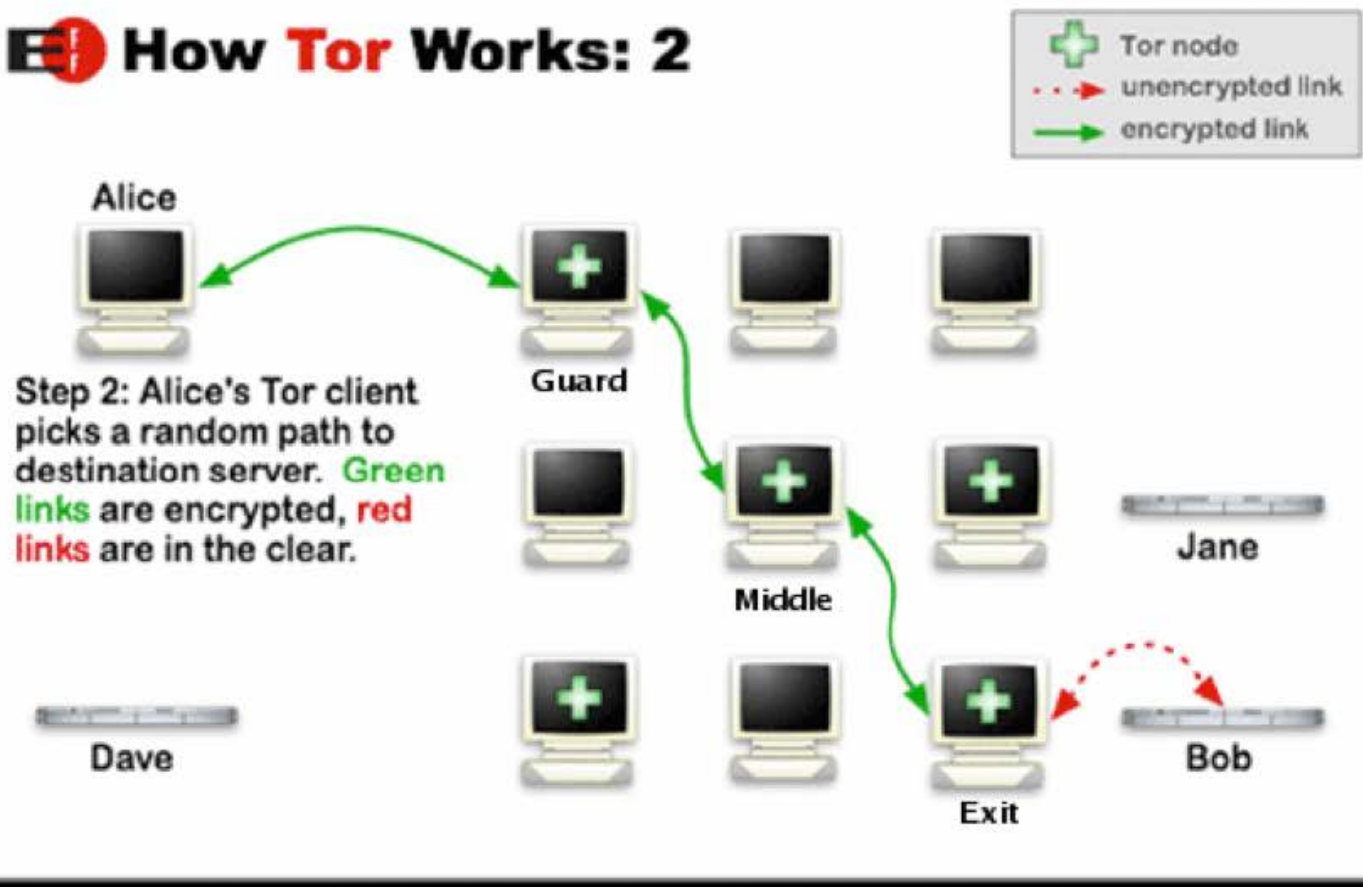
EFF How Tor Works: 2

Tor node
unencrypted link
encrypted link

Alice

Guard

Step 2: Alice's Tor client picks a random path to destination server. Green links are encrypted, red links are in the clear.

Jane

Middle

Dave

Bob

Exit